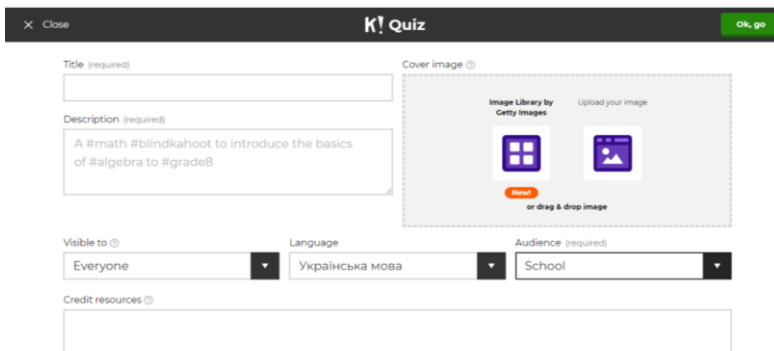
× Close

K! Quiz

Ok, go

Title (required)

Description (required)

A #math #blindkahoot to introduce the basics of #algebra to #grade8

Cover image ⓘ

Image Library by Getty Images

Upload your image

New!

or drag & drop image

Visible to ⓘ

Everyone

Language

Українська мова

Audience (required)

School

Credit resources ⓘ